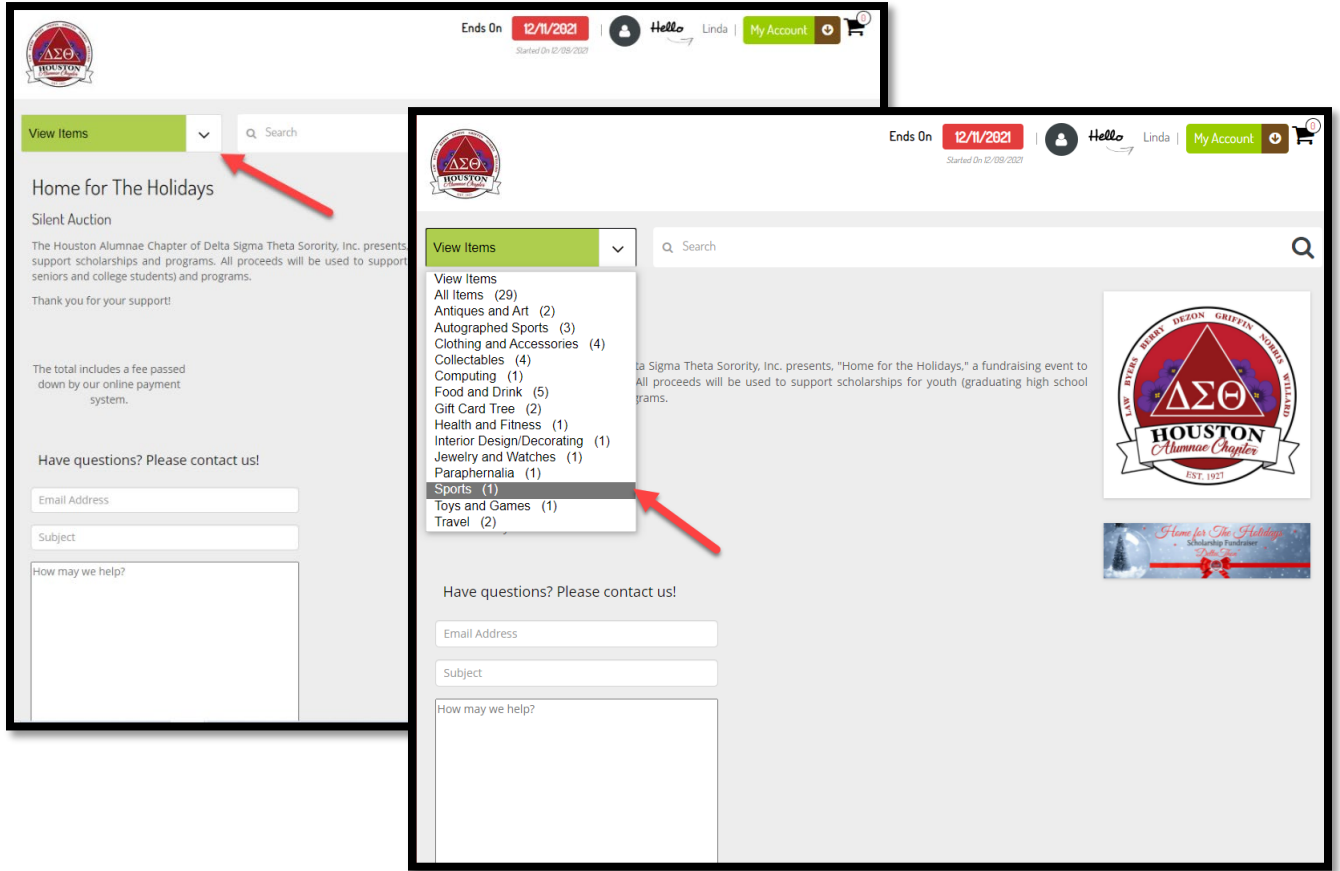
ΔΣΘ
HOUSTON
Alumnae Chapter

Ends On 12/11/2021
Started On 12/09/2021
Hello Linda | My Account
0

View Items
Search

Home for The Holidays
Silent Auction

The Houston Alumnae Chapter of Delta Sigma Theta Sorority, Inc. presents, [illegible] support scholarships and programs. All proceeds will be used to support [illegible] seniors and college students) and programs.

Thank you for your support!

The total includes a fee passed down by our online payment system.

Have questions? Please contact us!

Email Address
Subject
How may we help?

ΔΣΘ
HOUSTON
Alumnae Chapter

Ends On 12/11/2021
Started On 12/09/2021
Hello Linda | My Account
0

View Items
Search

View Items
All Items (29)
Antiques and Art (2)
Autographed Sports (3)
Clothing and Accessories (4)
Collectables (4)
Computing (1)
Food and Drink (5)
Gift Card Tree (2)
Health and Fitness (1)
Interior Design/Decorating (1)
Jewelry and Watches (1)
Paraphernalia (1)
Sports (1)
Toys and Games (1)
Travel (2)

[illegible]ta Sigma Theta Sorority, Inc. presents, "Home for the Holidays," a fundraising event to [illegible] All proceeds will be used to support scholarships for youth (graduating high school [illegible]grams.

LAW BYERS BERRY DEZON GRIFFIN NORRIS WILLARD
ΔΣΘ
HOUSTON
Alumnae Chapter
EST. 1927

Home for The Holidays
Scholarship Fundraiser
Delta Fever

Have questions? Please contact us!

Email Address
Subject
How may we help?